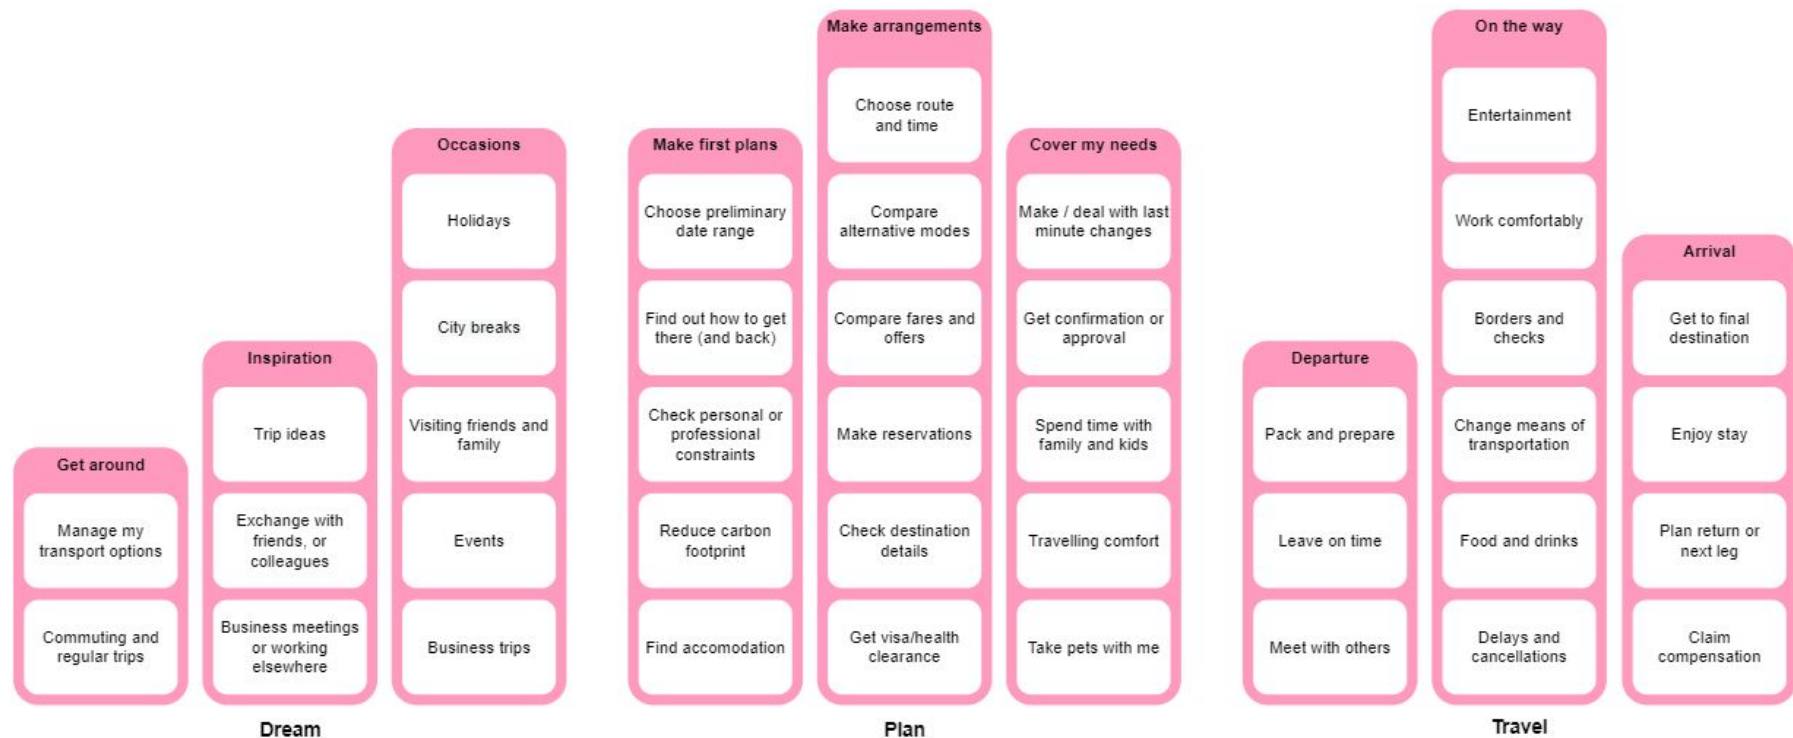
Get around

Manage my transport options

Commuting and regular trips

Inspiration

Trip ideas

Exchange with friends, or colleagues

Business meetings or working elsewhere

Occasions

Holidays

City breaks

Visiting friends and family

Events

Business trips

Dream

Make first plans

Choose preliminary date range

Find out how to get there (and back)

Check personal or professional constraints

Reduce carbon footprint

Find accomodation

Make arrangements

Choose route and time

Compare alternative modes

Compare fares and offers

Make reservations

Check destination details

Get visa/health clearance

Cover my needs

Make / deal with last minute changes

Get confirmation or approval

Spend time with family and kids

Travelling comfort

Take pets with me

Plan

Departure

Pack and prepare

Leave on time

Meet with others

On the way

Entertainment

Work comfortably

Borders and checks

Change means of transportation

Food and drinks

Delays and cancellations

Arrival

Get to final destination

Enjoy stay

Plan return or next leg

Claim compensation

Travel